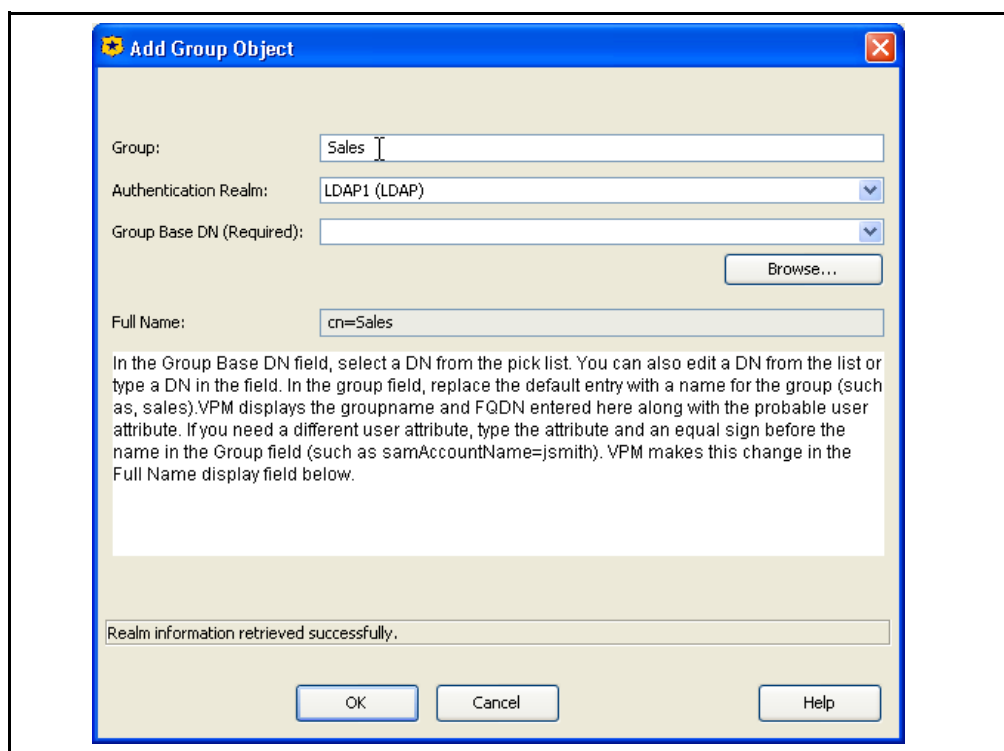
Add Group Object

Group: Sales

Authentication Realm: LDAP1 (LDAP)

Group Base DN (Required):

Browse...

Full Name: cn=Sales

In the Group Base DN field, select a DN from the pick list. You can also edit a DN from the list or type a DN in the field. In the group field, replace the default entry with a name for the group (such as, sales).VPM displays the groupname and FQDN entered here along with the probable user attribute. If you need a different user attribute, type the attribute and an equal sign before the name in the Group field (such as samAccountName=jsmith). VPM makes this change in the Full Name display field below.

Realm information retrieved successfully.

OK Cancel Help